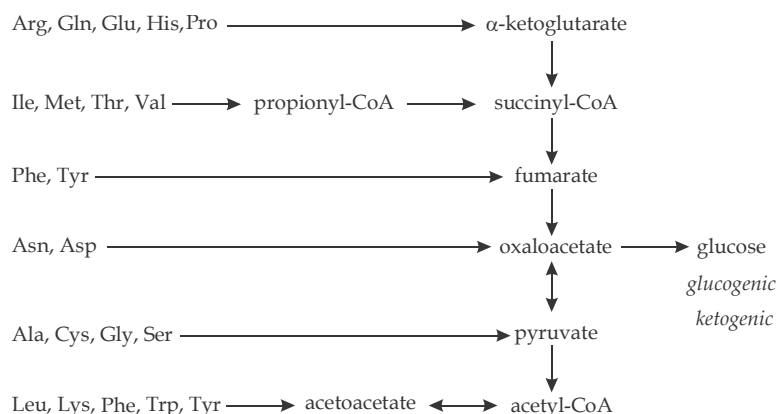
Arg, Gln, Glu, His, Pro
$\alpha$-ketoglutarate

Ile, Met, Thr, Val
propionyl-CoA
succinyl-CoA

Phe, Tyr
fumarate

Asn, Asp
oxaloacetate
glucose

glucogenic
ketogenic

Ala, Cys, Gly, Ser
pyruvate

Leu, Lys, Phe, Trp, Tyr
acetoacetate
acetyl-CoA